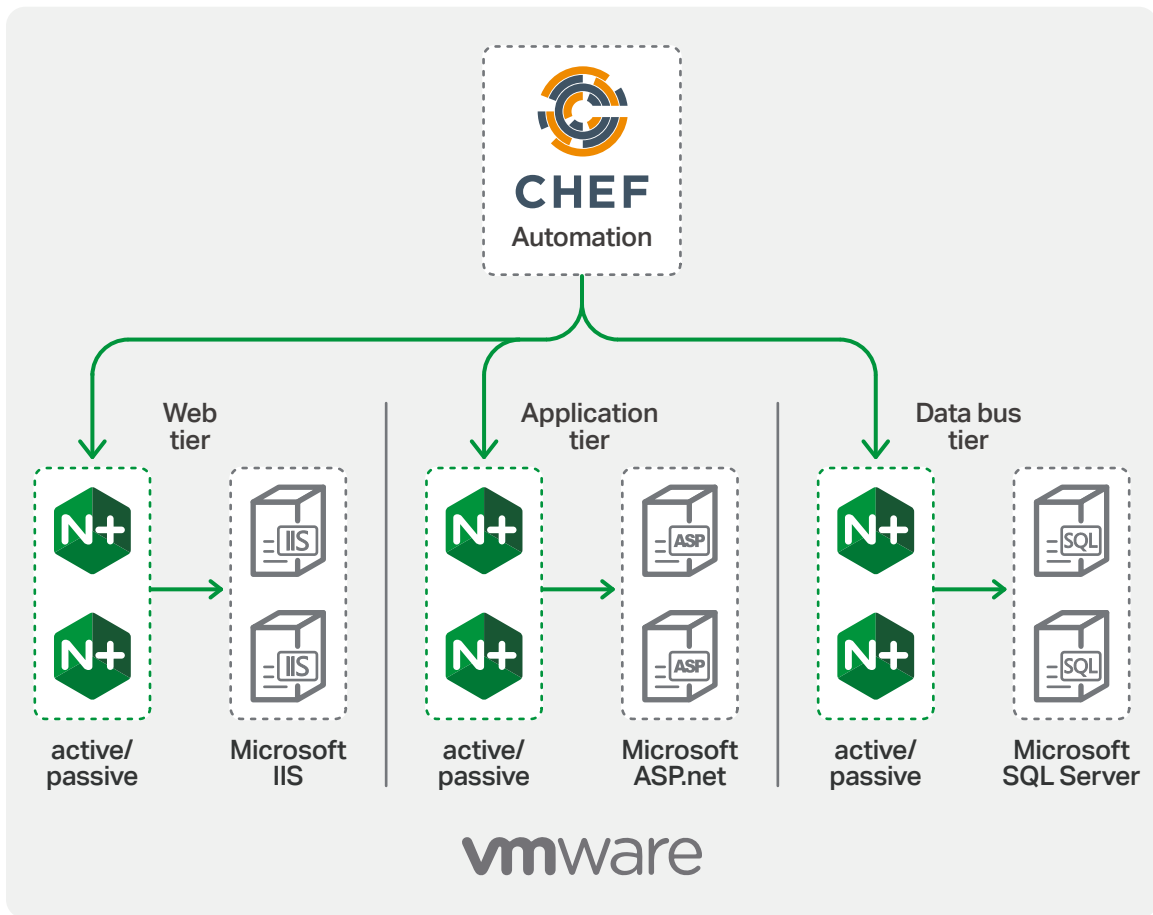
CHEF
Automation

Web tier

N+
N+

IIS
IIS

active/ passive

Microsoft IIS

Application tier

N+
N+

ASP
ASP

active/ passive

Microsoft ASP.net

Data bus tier

N+
N+

SQL
SQL

active/ passive

Microsoft SQL Server

vmware